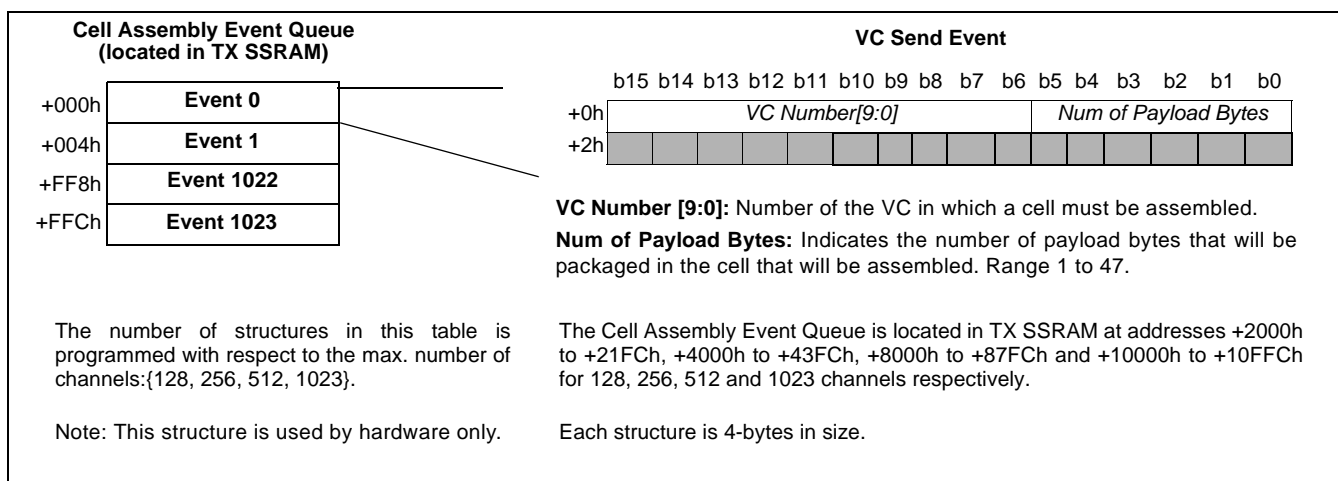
Cell Assembly Event Queue
(located in TX SSRAM)

| | |
|---|---|
| +000h | Event 0 |
| +004h | Event 1 |
| +FF8h | Event 1022 |
| +FFCh | Event 1023 |

VC Send Event

| | b15 | b14 | b13 | b12 | b11 | b10 | b9 | b8 | b7 | b6 | b5 | b4 | b3 | b2 | b1 | b0 |
|---|---|---|---|---|---|---|---|---|---|---|---|---|---|---|---|---|
| +0h | VC Number[9:0] | | | | | | | | | | Num of Payload Bytes | | | | | |
| +2h | | | | | | | | | | | | | | | | |

VC Number [9:0]: Number of the VC in which a cell must be assembled.

Num of Payload Bytes: Indicates the number of payload bytes that will be packaged in the cell that will be assembled. Range 1 to 47.

The number of structures in this table is programmed with respect to the max. number of channels:{128, 256, 512, 1023}.

Note: This structure is used by hardware only.

The Cell Assembly Event Queue is located in TX SSRAM at addresses +2000h to +21FCh, +4000h to +43FCh, +8000h to +87FCh and +10000h to +10FFCh for 128, 256, 512 and 1023 channels respectively.

Each structure is 4-bytes in size.